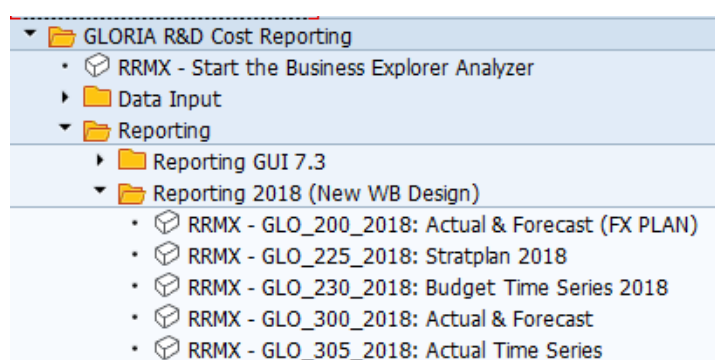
GLORIA R&D Cost Reporting
RRMX - Start the Business Explorer Analyzer
Data Input
Reporting
Reporting GUI 7.3
Reporting 2018 (New WB Design)
RRMX - GLO_200_2018: Actual & Forecast (FX PLAN)
RRMX - GLO_225_2018: Stratplan 2018
RRMX - GLO_230_2018: Budget Time Series 2018
RRMX - GLO_300_2018: Actual & Forecast
RRMX - GLO_305_2018: Actual Time Series